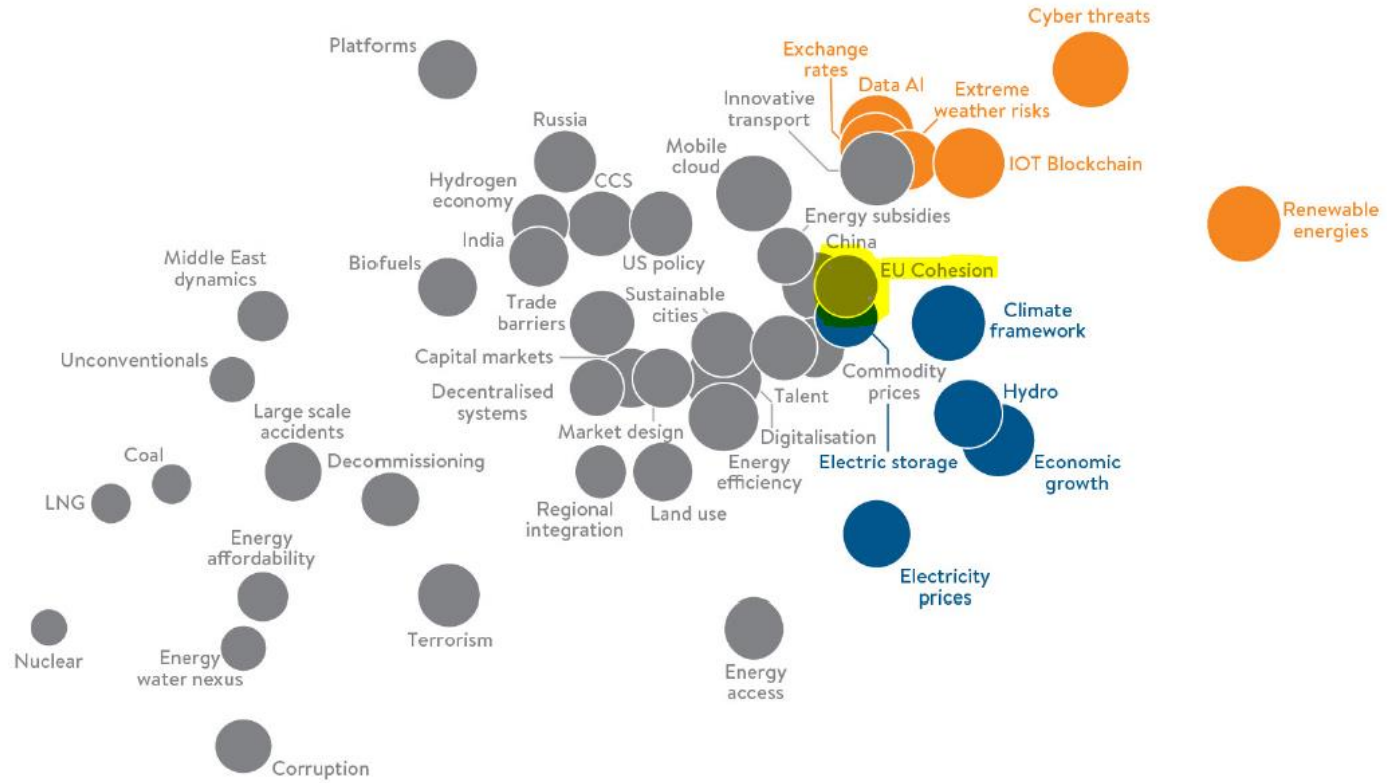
Cyber threats
Exchange rates
Data AI
Extreme weather risks
Platforms
Innovative transport
IOT Blockchain
Russia
Mobile cloud
Hydrogen economy
CCS
Renewable energies
Energy subsidies
India
China
Middle East dynamics
Biofuels
US policy
EU Cohesion
Trade barriers
Sustainable cities
Climate framework
Unconventionals
Capital markets
Commodity prices
Decentralised systems
Talent
Hydro
Large scale accidents
Market design
Digitalisation
Coal
Decommissioning
Electric storage
Economic growth
Energy efficiency
LNG
Regional integration
Land use
Energy affordability
Electricity prices
Terrorism
Nuclear
Energy water nexus
Energy access
Corruption